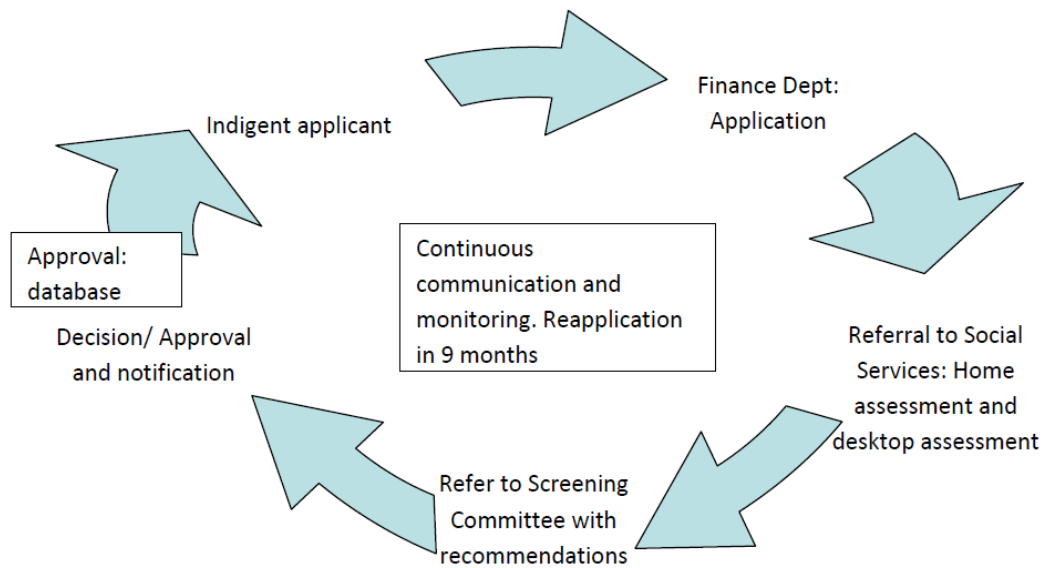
Indigent applicant

Finance Dept: Application

Referral to Social Services: Home assessment and desktop assessment

Refer to Screening Committee with recommendations

Decision/ Approval and notification

Approval: database

Continuous communication and monitoring. Reapplication in 9 months